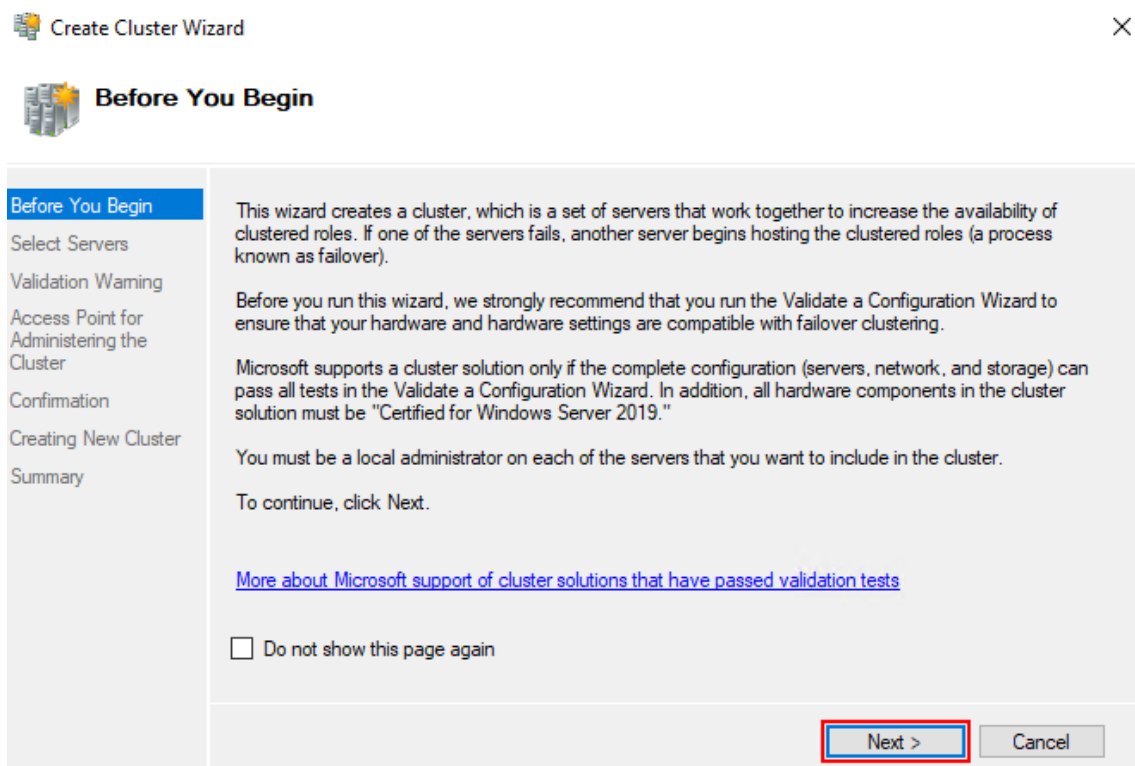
Create Cluster Wizard

Before You Begin

Before You Begin
Select Servers
Validation Warning
Access Point for Administering the Cluster
Confirmation
Creating New Cluster
Summary

This wizard creates a cluster, which is a set of servers that work together to increase the availability of clustered roles. If one of the servers fails, another server begins hosting the clustered roles (a process known as failover).

Before you run this wizard, we strongly recommend that you run the Validate a Configuration Wizard to ensure that your hardware and hardware settings are compatible with failover clustering.

Microsoft supports a cluster solution only if the complete configuration (servers, network, and storage) can pass all tests in the Validate a Configuration Wizard. In addition, all hardware components in the cluster solution must be "Certified for Windows Server 2019."

You must be a local administrator on each of the servers that you want to include in the cluster.

To continue, click Next.

More about Microsoft support of cluster solutions that have passed validation tests

Do not show this page again

Next >
Cancel